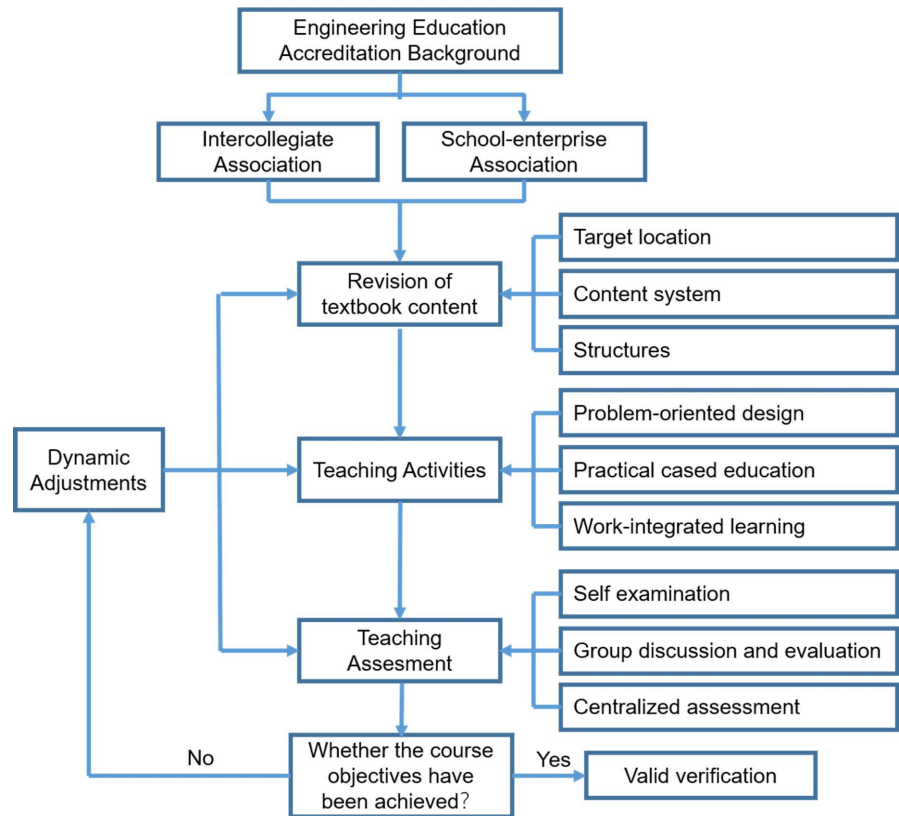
Engineering Education Accreditation Background

Intercollegiate Association

School-enterprise Association

Revision of textbook content

Target location

Content system

Structures

Dynamic Adjustments

Teaching Activities

Problem-oriented design

Practical cased education

Work-integrated learning

Teaching Assesment

Self examination

Group discussion and evaluation

Centralized assessment

No

Whether the course objectives have been achieved?

Yes

Valid verification